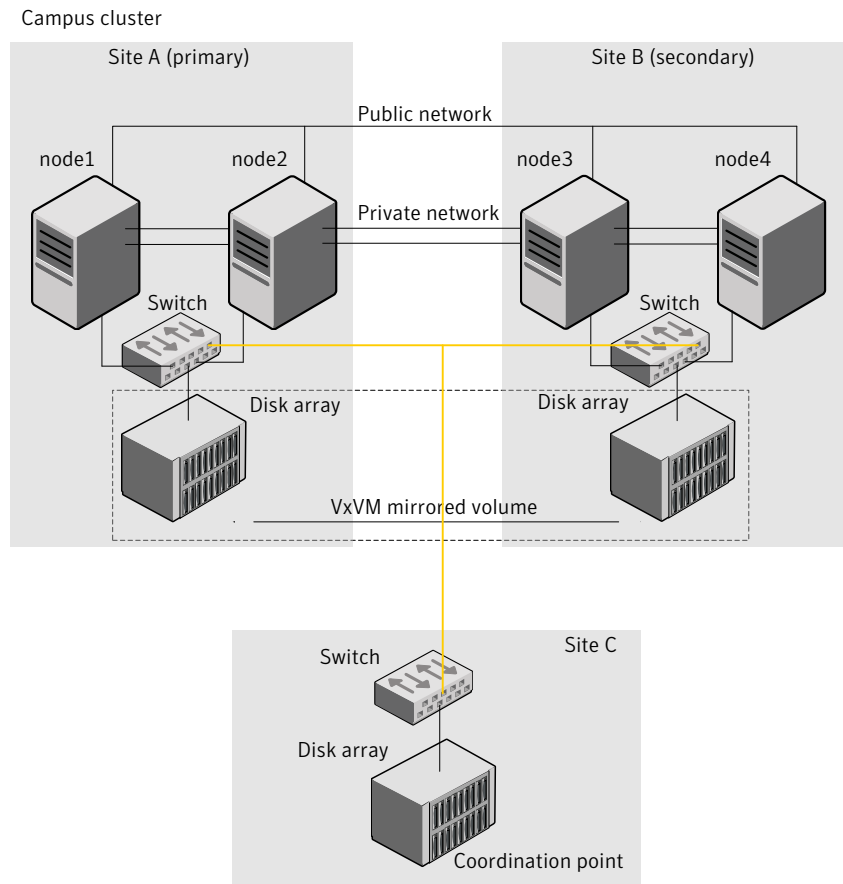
Campus cluster

Site A (primary)

Site B (secondary)

Public network

node1

node2

node3

node4

Private network

Switch

Switch

Disk array

Disk array

VxVM mirrored volume

Site C

Switch

Disk array

Coordination point